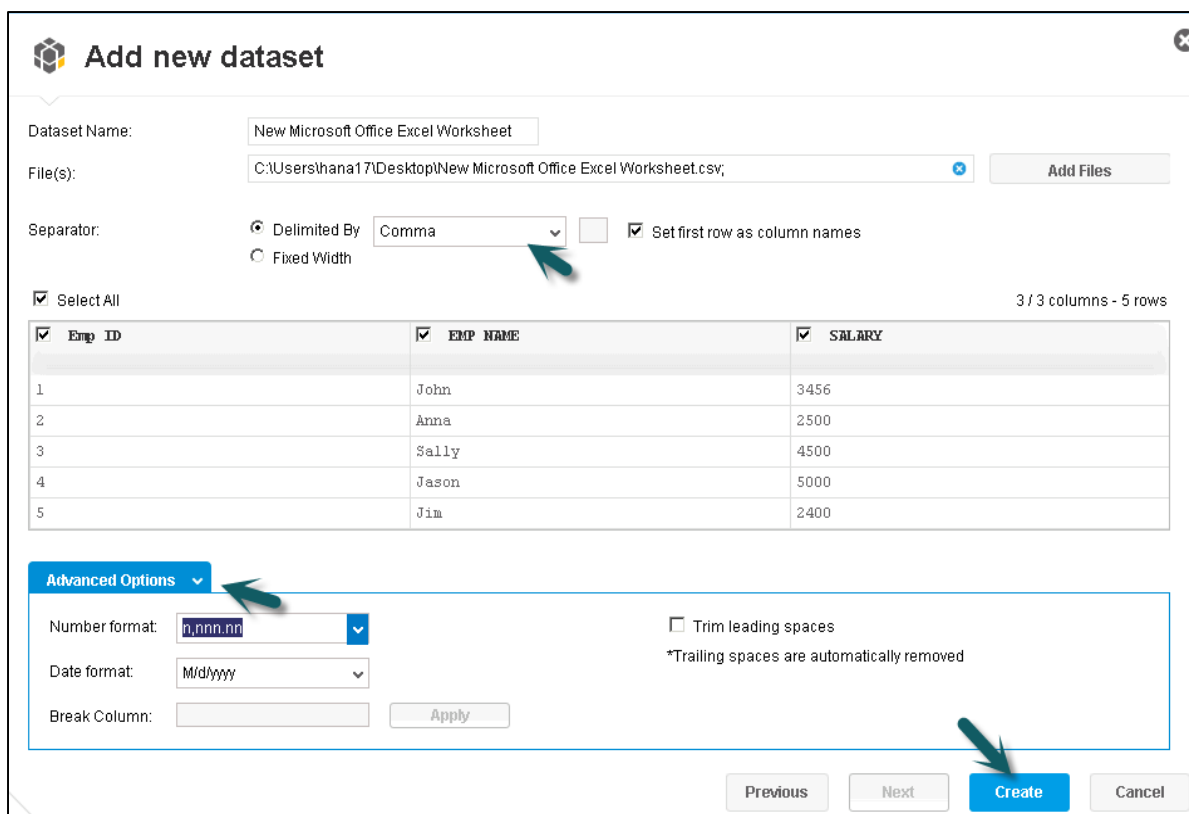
Add new dataset

Dataset Name: New Microsoft Office Excel Worksheet

File(s): C:\Users\hana17\Desktop\New Microsoft Office Excel Worksheet.csv;

Add Files

Separator: Delimited By Comma Set first row as column names
Fixed Width

Select All

3 / 3 columns - 5 rows

| Emp ID | EMP NAME | SALARY |
|---|---|---|
| 1 | John | 3456 |
| 2 | Anna | 2500 |
| 3 | Sally | 4500 |
| 4 | Jason | 5000 |
| 5 | Jim | 2400 |

Advanced Options

Number format: n,nnn.nn

Date format: M/d/yyyy

Break Column: Apply

Trim leading spaces

*Trailing spaces are automatically removed

Previous Next Create Cancel